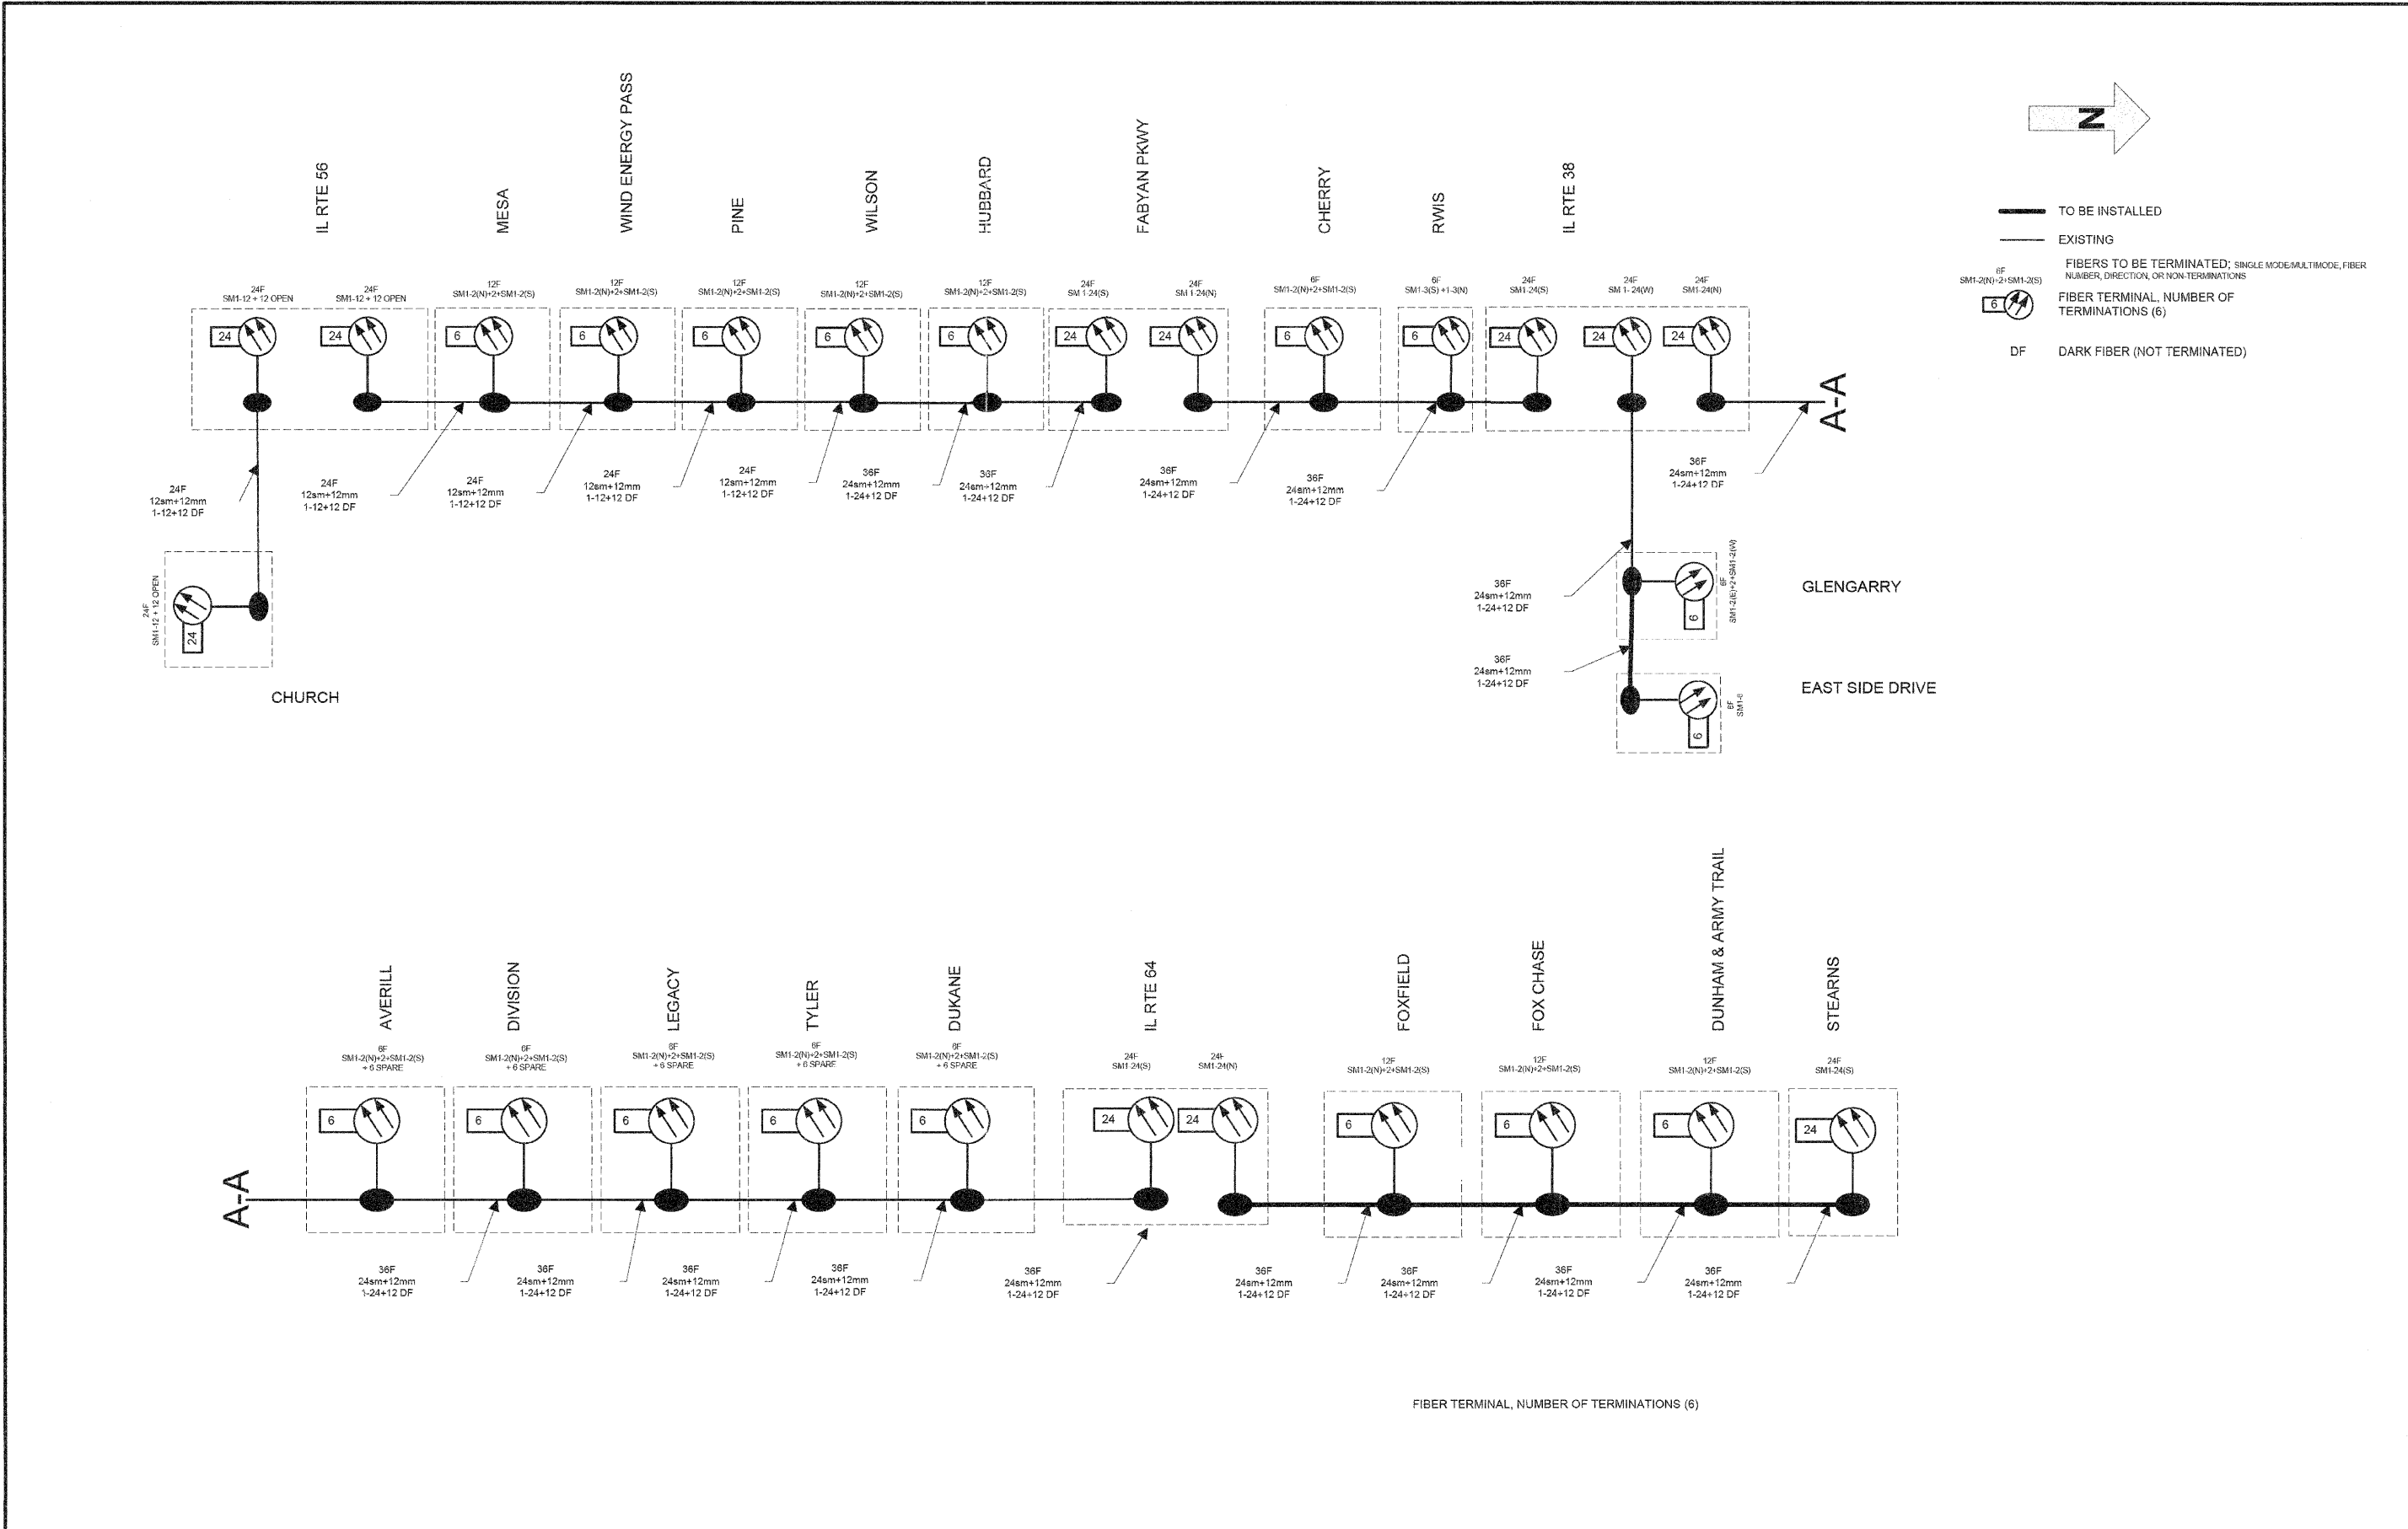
IL RTE 56

MESA

WIND ENERGY PASS

PINE

WILSON

HUBBARD

FABYAN PKWY

CHERRY

RWIS

IL RTE 38

N

TO BE INSTALLED

EXISTING

6F SM1-2(N)+2+SM1-2(S)

6

FIBERS TO BE TERMINATED; SINGLE MODE/MULTIMODE, FIBER NUMBER, DIRECTION, OR NON-TERMINATIONS

FIBER TERMINAL, NUMBER OF TERMINATIONS (6)

DF DARK FIBER (NOT TERMINATED)

24F SM1-12 + 12 OPEN

24F SM1-12 + 12 OPEN

12F SM1-2(N)+2+SM1-2(S)

12F SM1-2(N)+2+SM1-2(S)

12F SM1-2(N)+2+SM1-2(S)

12F SM1-2(N)+2+SM1-2(S)

12F SM1-2(N)+2+SM1-2(S)

24F SM 1-24(S)

24F SM 1-24(N)

6F SM1-2(N)+2+SM1-2(S)

6F SM1-3(S) +1-3(N)

24F SM1-24(S)

24F SM 1- 24(W)

24F SM1-24(N)

24 | 24 | 6 | 6 | 6 | 6 | 6 | 24 | 24 | 6 | 6 | 24 | 24 | 24

A-A

24F 12sm+12mm 1-12+12 DF

24F 12sm+12mm 1-12+12 DF

24F 12sm+12mm 1-12+12 DF

24F 12sm+12mm 1-12+12 DF

24F 12sm+12mm 1-12+12 DF

36F 24sm+12mm 1-24+12 DF

36F 24sm+12mm 1-24+12 DF

36F 24sm+12mm 1-24+12 DF

36F 24sm+12mm 1-24+12 DF

36F 24sm+12mm 1-24+12 DF

24F SM1-12 + 12 OPEN

24

CHURCH

36F 24sm+12mm 1-24+12 DF

6F SM1-2(E)+2+SM1-2(W)

6

GLENGARRY

36F 24sm+12mm 1-24+12 DF

6F SM1-6

6

EAST SIDE DRIVE

AVERILL

DIVISION

LEGACY

TYLER

DUKANE

IL RTE 64

FOXFIELD

FOX CHASE

DUNHAM & ARMY TRAIL

STEARNS

6F SM1-2(N)+2+SM1-2(S) + 6 SPARE

6F SM1-2(N)+2+SM1-2(S) + 6 SPARE

6F SM1-2(N)+2+SM1-2(S) + 6 SPARE

6F SM1-2(N)+2+SM1-2(S) + 6 SPARE

6F SM1-2(N)+2+SM1-2(S) + 6 SPARE

24F SM1-24(S)

24F SM1-24(N)

12F SM1-2(N)+2+SM1-2(S)

12F SM1-2(N)+2+SM1-2(S)

12F SM1-2(N)+2+SM1-2(S)

24F SM1-24(S)

6 | 6 | 6 | 6 | 6 | 24 | 24 | 6 | 6 | 6 | 24

A-A

36F 24sm+12mm 1-24+12 DF

36F 24sm+12mm 1-24+12 DF

36F 24sm+12mm 1-24+12 DF

36F 24sm+12mm 1-24+12 DF

36F 24sm+12mm 1-24+12 DF

36F 24sm+12mm 1-24+12 DF

36F 24sm+12mm 1-24+12 DF

36F 24sm+12mm 1-24+12 DF

36F 24sm+12mm 1-24+12 DF

FIBER TERMINAL, NUMBER OF TERMINATIONS (6)